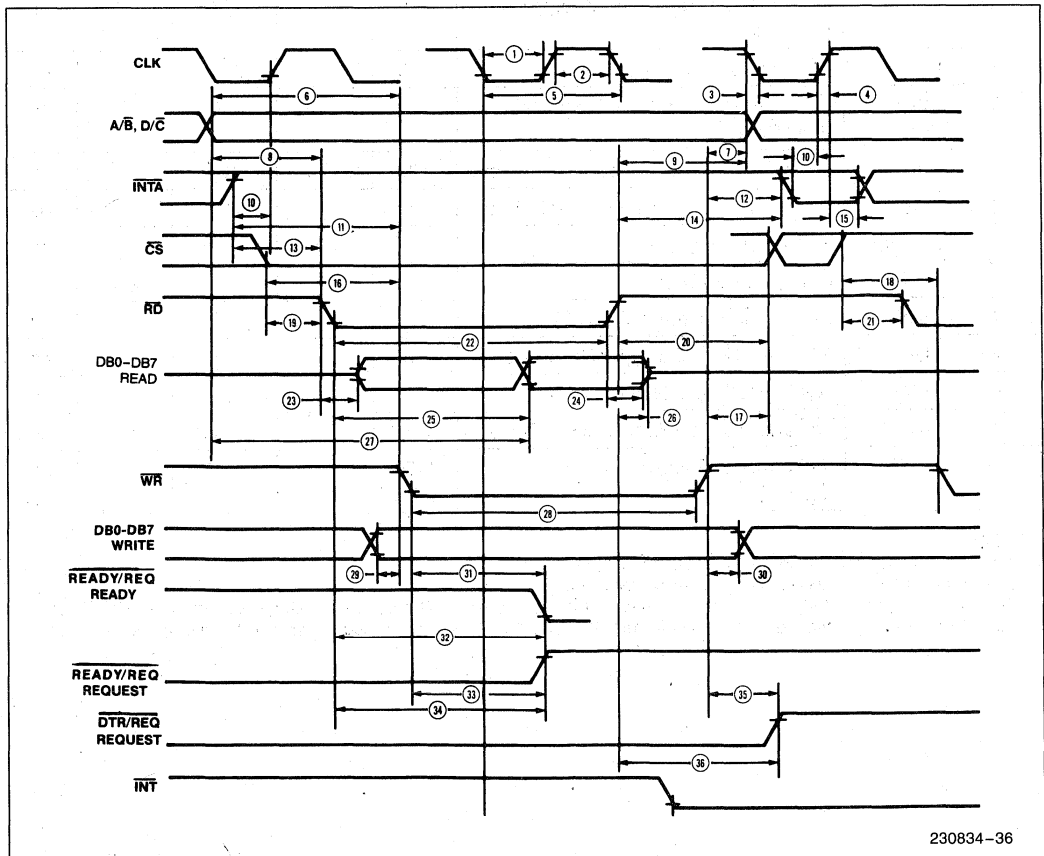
CLK

$A/\overline{B}$, $D/\overline{C}$

$\overline{INTA}$

$\overline{CS}$

$\overline{RD}$

DB0-DB7 READ

$\overline{WR}$

DB0-DB7 WRITE

$\overline{READY/REQ}$ READY

$\overline{READY/REQ}$ REQUEST

$\overline{DTR/REQ}$ REQUEST

$\overline{INT}$

1 2 3 4 5 6 7 8 9 10 10 11 12 13 14 15 16 17 18 19 20 21 22 23 24 25 26 27 28 29 30 31 32 33 34 35 36

230834-36